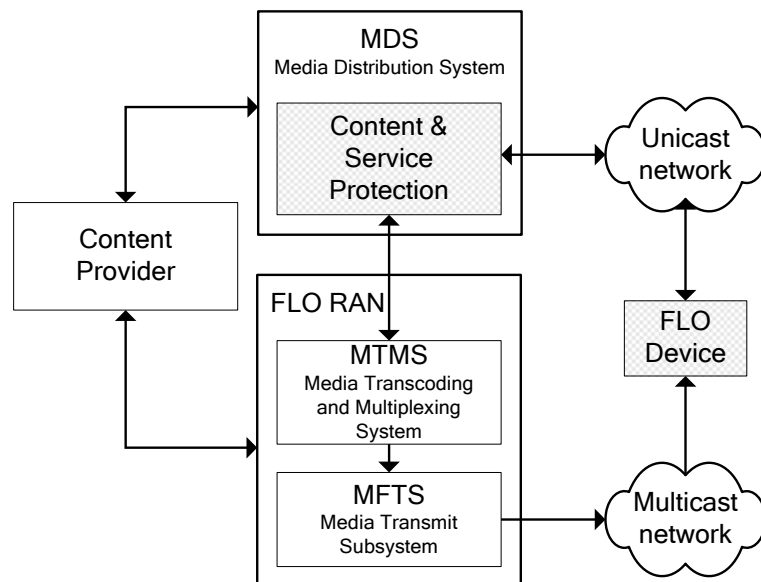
MDS
Media Distribution System

Content & Service Protection

Unicast network

Content Provider

FLO RAN

MTMS
Media Transcoding and Multiplexing System

MFTS
Media Transmit Subsystem

FLO Device

Multicast network